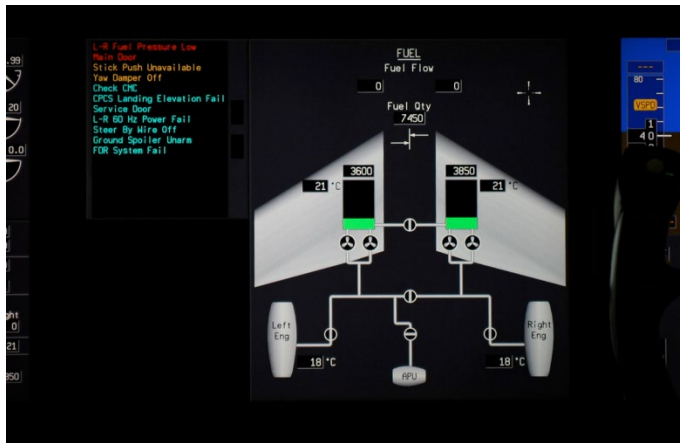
.99
20
0.0
ght
0
21
350

L-R Fuel Pressure Low
Main Door
Stick Push Unavailable
Yaw Damper Off
Check CMC
CPCS Landing Elevation Fail
Service Door
L-R 60 Hz Power Fail
Steer By Wire Off
Ground Spoiler Unarm
FDR System Fail

FUEL
Fuel Flow
0
0
Fuel Qty
7450
3600
3850
21 °C
21 °C
Left Eng
Right Eng
18 °C
18 °C
APU

80
VSPD
1
40